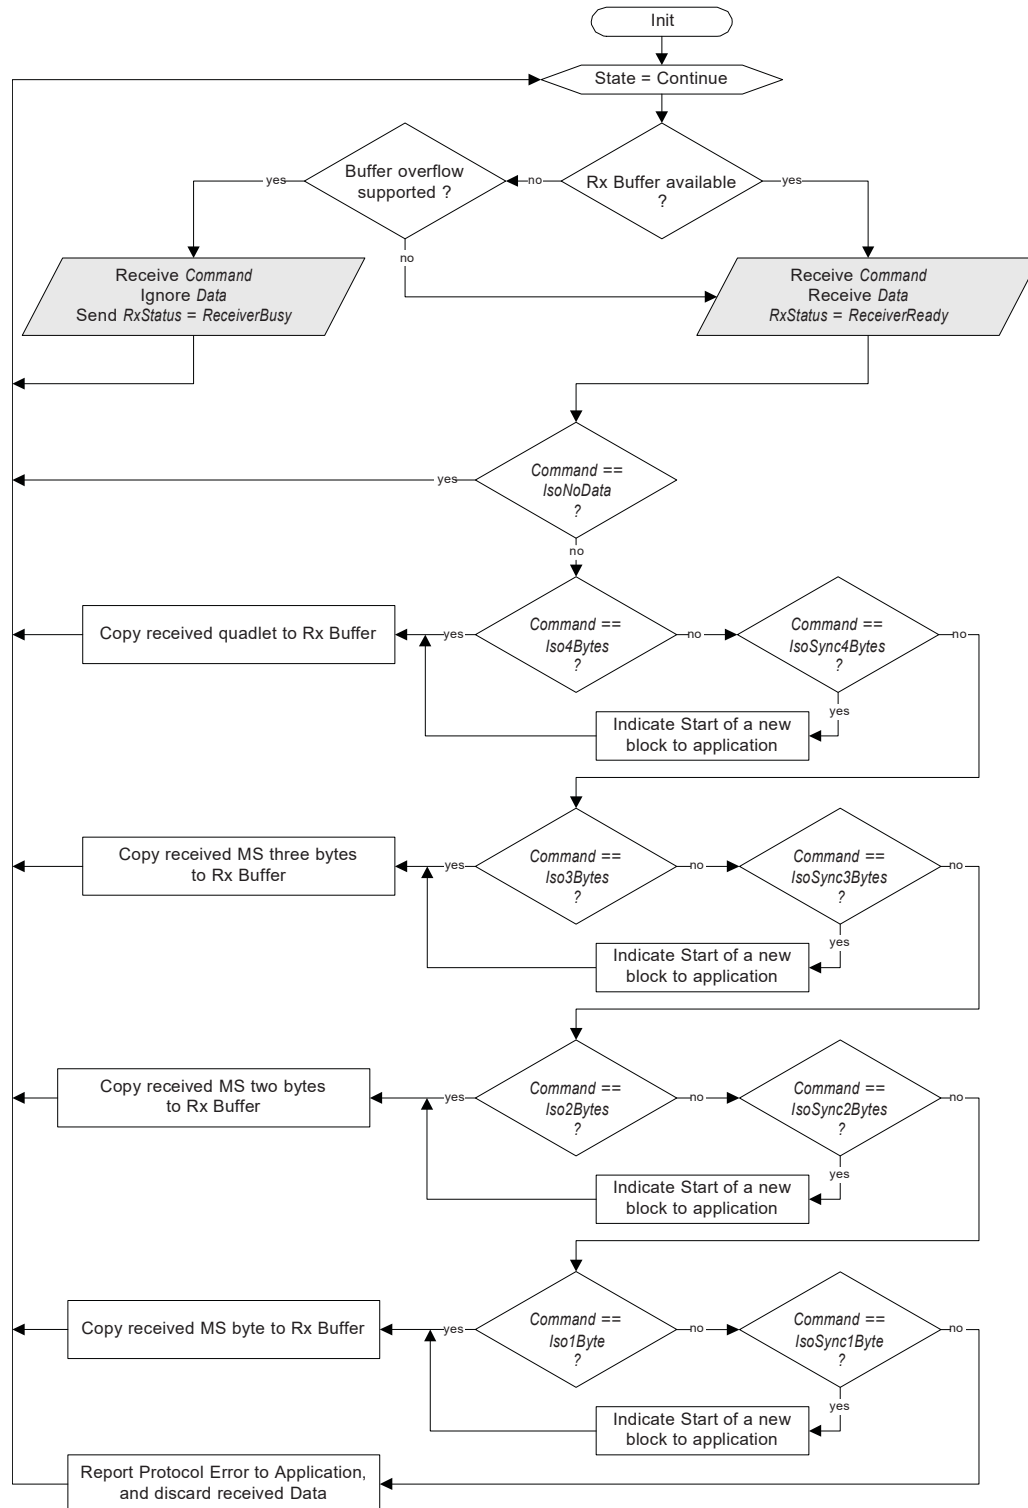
Init

State = Continue

Buffer overflow supported ?

no

Rx Buffer available ?

yes

yes

no

Receive Command
Ignore Data
Send RxStatus = ReceiverBusy

Receive Command
Receive Data
RxStatus = ReceiverReady

yes

Command == IsoNoData ?

no

Copy received quadlet to Rx Buffer

yes

Command == Iso4Bytes ?

no

Command == IsoSync4Bytes ?

no

yes

Indicate Start of a new block to application

Copy received MS three bytes to Rx Buffer

yes

Command == Iso3Bytes ?

no

Command == IsoSync3Bytes ?

no

yes

Indicate Start of a new block to application

Copy received MS two bytes to Rx Buffer

yes

Command == Iso2Bytes ?

no

Command == IsoSync2Bytes ?

no

yes

Indicate Start of a new block to application

Copy received MS byte to Rx Buffer

yes

Command == Iso1Byte ?

no

Command == IsoSync1Byte ?

no

yes

Indicate Start of a new block to application

Report Protocol Error to Application, and discard received Data